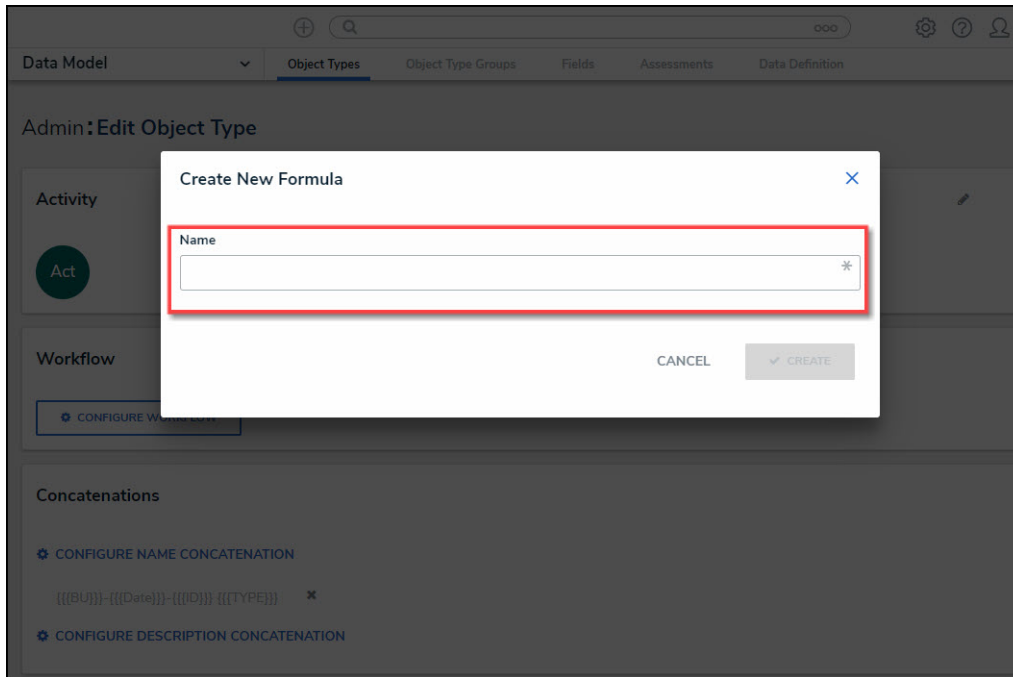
Data Model

Object Types | Object Type Groups | Fields | Assessments | Data Definition

Admin: Edit Object Type

Activity

Act

Workflow

CONFIGURE W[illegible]

Concatenations

CONFIGURE NAME CONCATENATION

{{{BU}}}-{{{Date}}}-{{{ID}}} {{{TYPE}}}

CONFIGURE DESCRIPTION CONCATENATION

Create New Formula

Name

*

CANCEL

CREATE